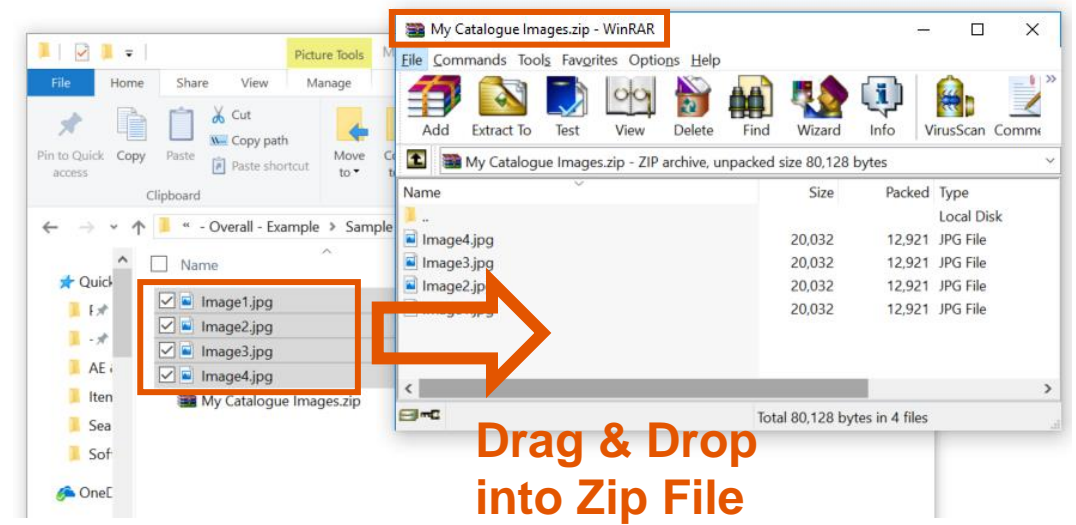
Picture Tools
File Home Share View Manage
Pin to Quick access Copy Paste Cut Copy path Paste shortcut Move to Co
Clipboard
« - Overall - Example > Sample
Name
Quick
F
-
AE
Iten
Sea
Sof
OneD
Image1.jpg
Image2.jpg
Image3.jpg
Image4.jpg
My Catalogue Images.zip

My Catalogue Images.zip - WinRAR
File Commands Tools Favorites Options Help
Add Extract To Test View Delete Find Wizard Info VirusScan Comme
My Catalogue Images.zip - ZIP archive, unpacked size 80,128 bytes

| Name | Size | Packed | Type |
|---|---|---|---|
| .. | | | Local Disk |
| Image4.jpg | 20,032 | 12,921 | JPG File |
| Image3.jpg | 20,032 | 12,921 | JPG File |
| Image2.jpg | 20,032 | 12,921 | JPG File |
| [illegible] | 20,032 | 12,921 | JPG File |

Total 80,128 bytes in 4 files

Drag & Drop into Zip File